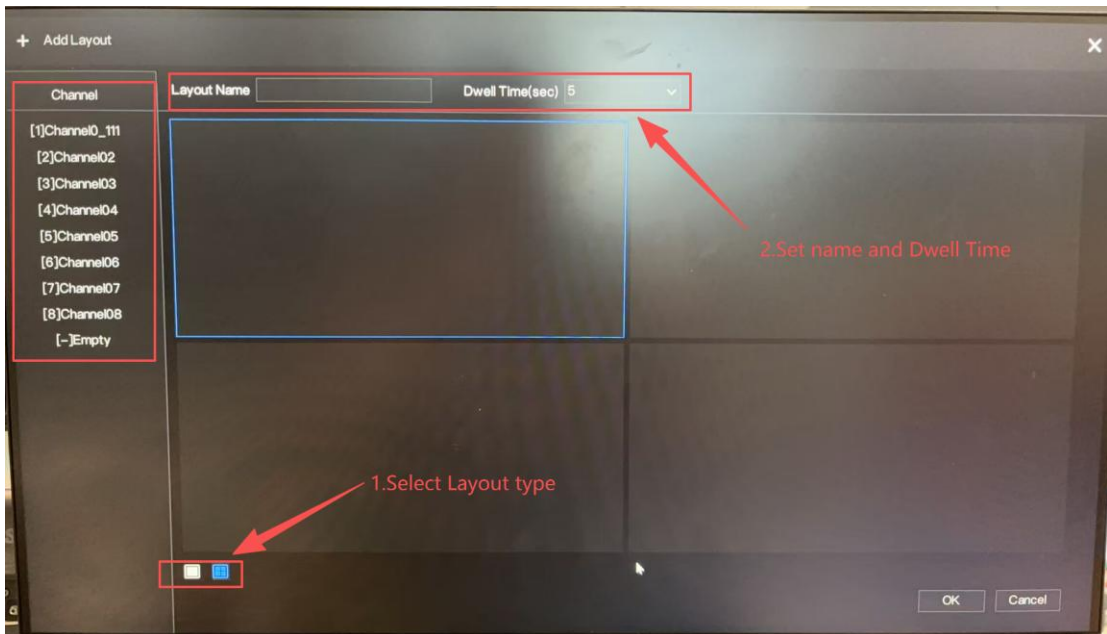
+ Add Layout

×

Channel

[1]Channel0_111
[2]Channel02
[3]Channel03
[4]Channel04
[5]Channel05
[6]Channel06
[7]Channel07
[8]Channel08
[-]Empty

Layout Name

Dwell Time(sec) 5

2.Set name and Dwell Time

1.Select Layout type

OK

Cancel